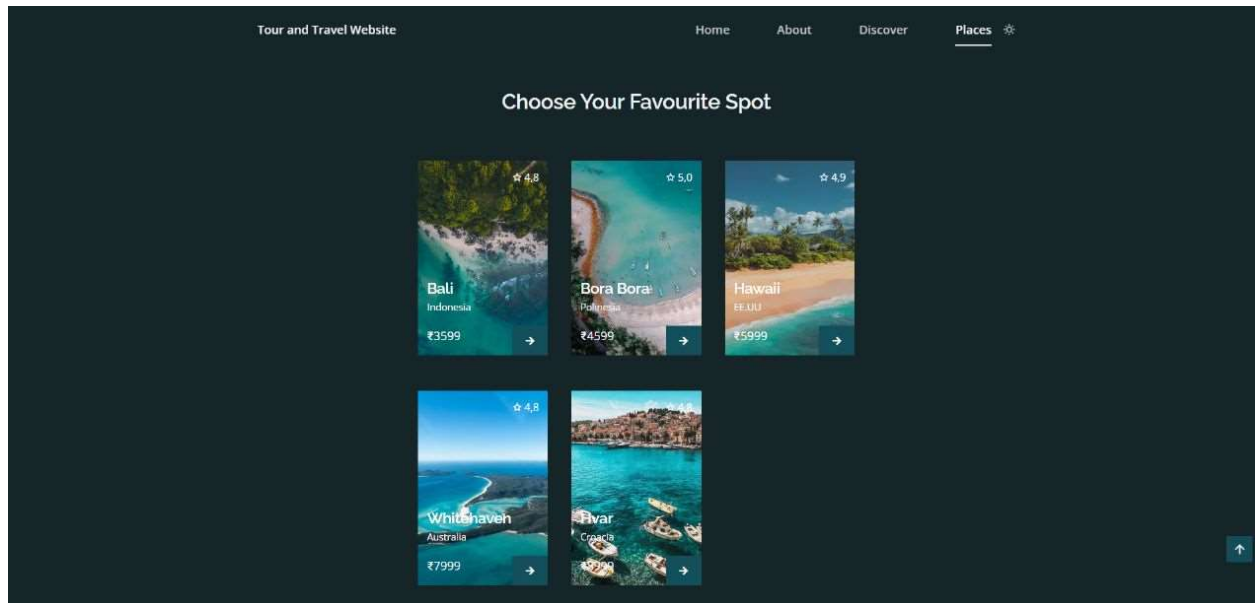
Tour and Travel Website

Home About Discover Places

Choose Your Favourite Spot

☆ 4,8
Bali
Indonesia
₹3599
→

☆ 5,0
Bora Bora
Polinesia
₹4599
→

☆ 4,9
Hawaii
EE.UU
₹5999
→

☆ 4,8
Whitehaven
Australia
₹7999
→

☆ 4,8
Hvar
Croacia
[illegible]
→

↑